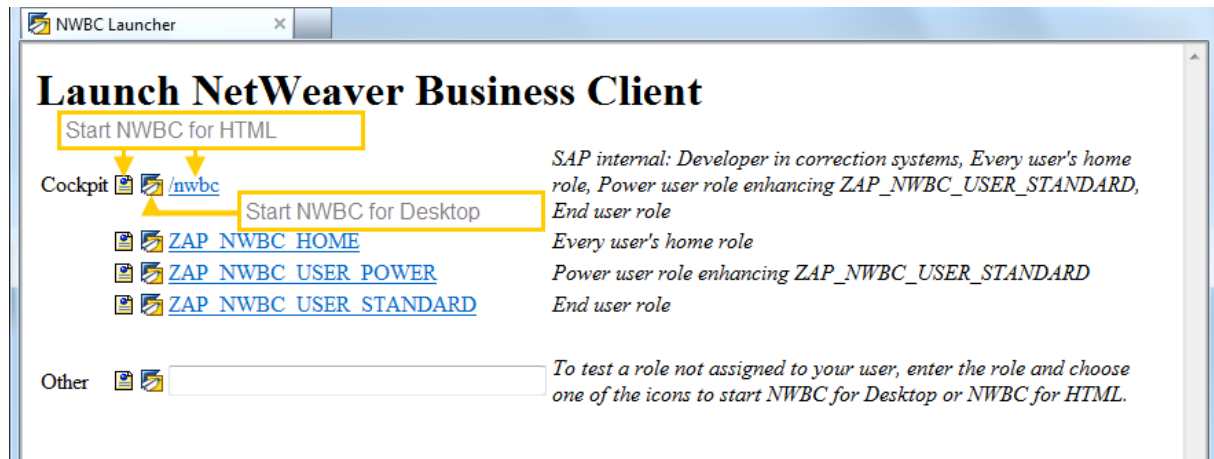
NWBC Launcher

Launch NetWeaver Business Client

Start NWBC for HTML

Cockpit /nwbc

Start NWBC for Desktop

SAP internal: Developer in correction systems, Every user's home role, Power user role enhancing ZAP_NWBC_USER_STANDARD, End user role

ZAP_NWBC_HOME — Every user's home role

ZAP_NWBC_USER_POWER — Power user role enhancing ZAP_NWBC_USER_STANDARD

ZAP_NWBC_USER_STANDARD — End user role

Other

To test a role not assigned to your user, enter the role and choose one of the icons to start NWBC for Desktop or NWBC for HTML.